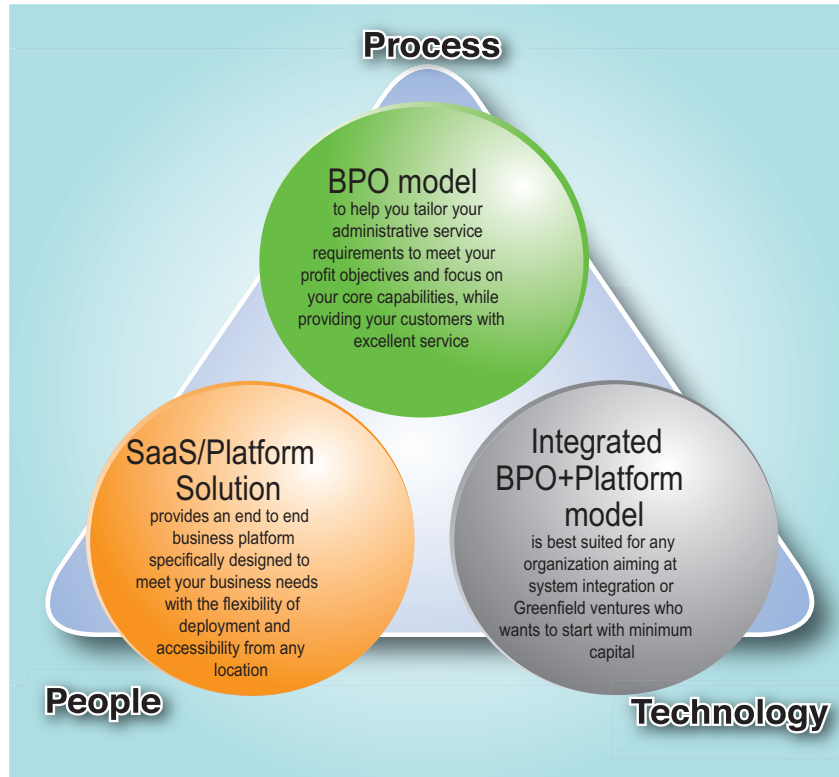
Process

BPO model
to help you tailor your administrative service requirements to meet your profit objectives and focus on your core capabilities, while providing your customers with excellent service

SaaS/Platform Solution
provides an end to end business platform specifically designed to meet your business needs with the flexibility of deployment and accessibility from any location

Integrated BPO+Platform model
is best suited for any organization aiming at system integration or Greenfield ventures who wants to start with minimum capital

People

Technology